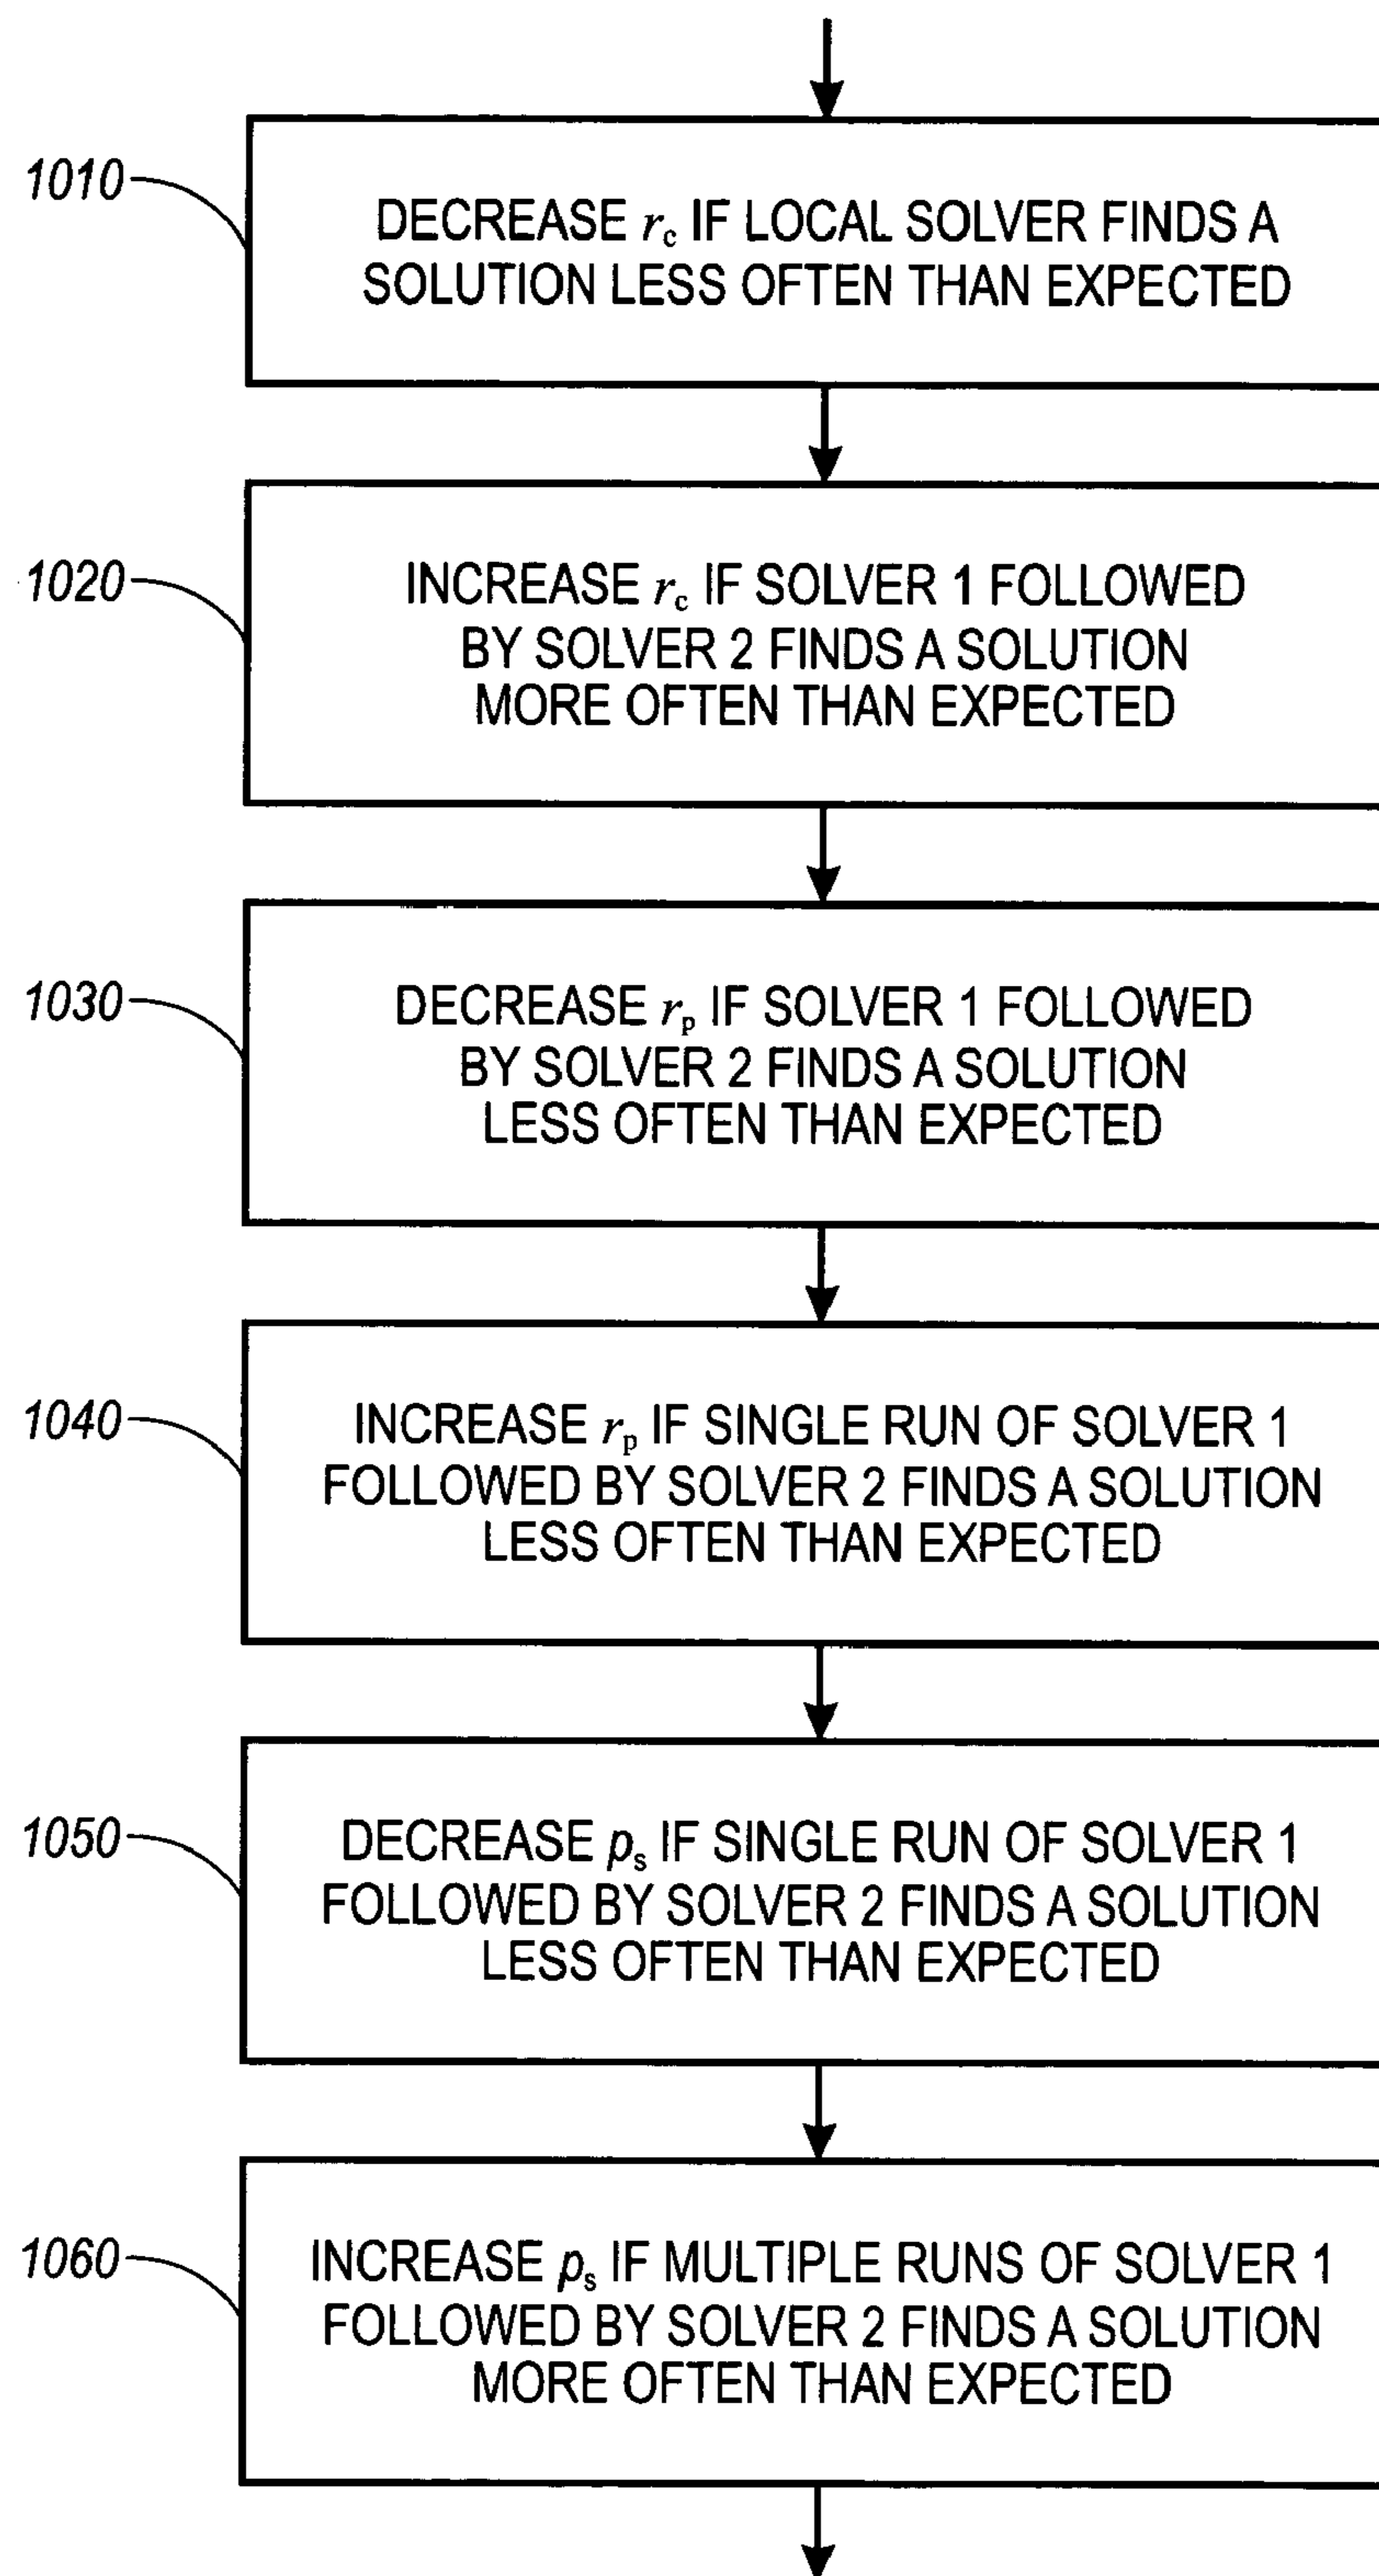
1010

DECREASE $r_c$ IF LOCAL SOLVER FINDS A SOLUTION LESS OFTEN THAN EXPECTED

1020

INCREASE $r_c$ IF SOLVER 1 FOLLOWED BY SOLVER 2 FINDS A SOLUTION MORE OFTEN THAN EXPECTED

1030

DECREASE $r_p$ IF SOLVER 1 FOLLOWED BY SOLVER 2 FINDS A SOLUTION LESS OFTEN THAN EXPECTED

1040

INCREASE $r_p$ IF SINGLE RUN OF SOLVER 1 FOLLOWED BY SOLVER 2 FINDS A SOLUTION LESS OFTEN THAN EXPECTED

1050

DECREASE $p_s$ IF SINGLE RUN OF SOLVER 1 FOLLOWED BY SOLVER 2 FINDS A SOLUTION LESS OFTEN THAN EXPECTED

1060

INCREASE $p_s$ IF MULTIPLE RUNS OF SOLVER 1 FOLLOWED BY SOLVER 2 FINDS A SOLUTION MORE OFTEN THAN EXPECTED